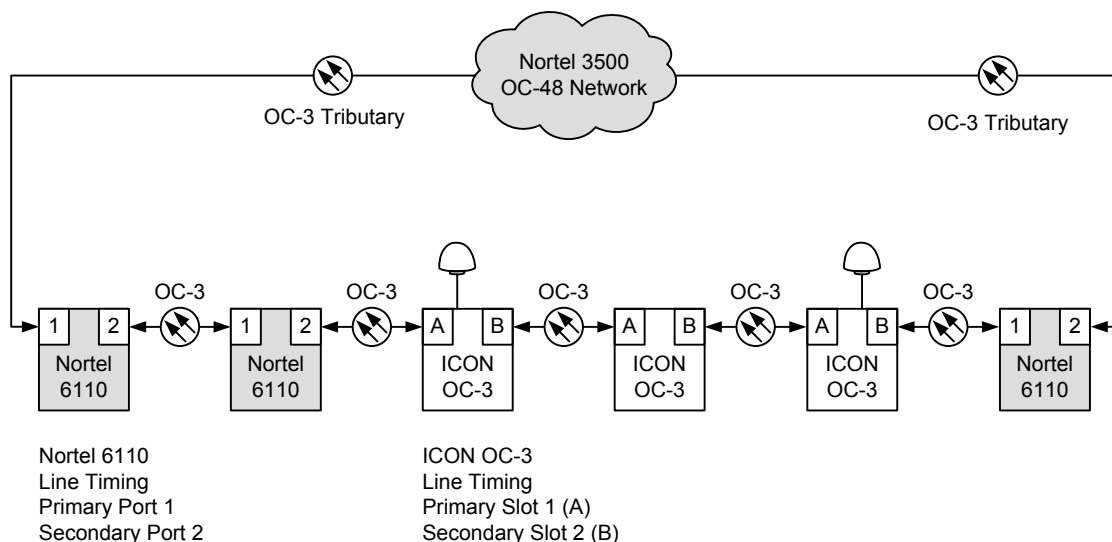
Nortel 3500
OC-48 Network

OC-3 Tributary

OC-3 Tributary

OC-3

OC-3

OC-3

OC-3

OC-3

1 2
Nortel
6110

1 2
Nortel
6110

A B
ICON
OC-3

A B
ICON
OC-3

A B
ICON
OC-3

1 2
Nortel
6110

Nortel 6110
Line Timing
Primary Port 1
Secondary Port 2

ICON OC-3
Line Timing
Primary Slot 1 (A)
Secondary Slot 2 (B)